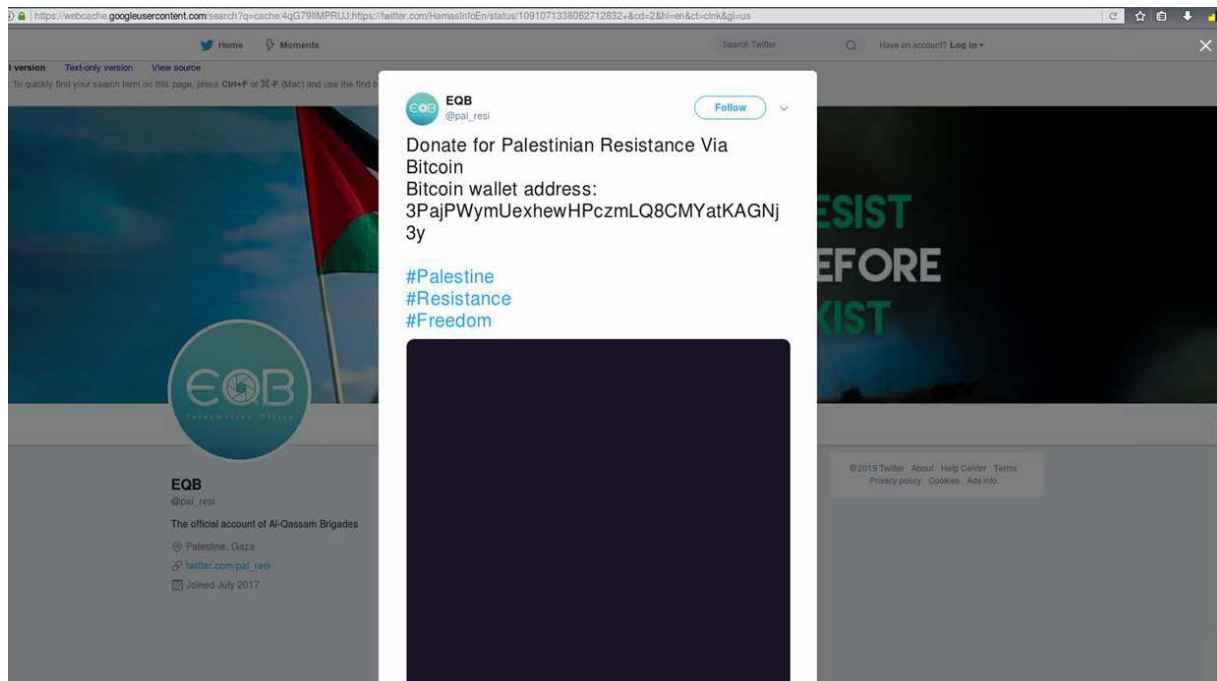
https://webcache.googleusercontent.com/search?q=cache:4qG79IIMPRUJ:https://twitter.com/HamasInfoEn/status/1091071338062712832+&cd=2&hl=en&ct=clnk&gl=us

Home Moments Search Twitter Have an account? Log in

l version Text-only version View source

To quickly find your search term on this page, press Ctrl+F or ⌘-F (Mac) and use the find b

EQB
@pal_resi

Follow

Donate for Palestinian Resistance Via Bitcoin
Bitcoin wallet address:
3PajPWymUexhewHPczmLQ8CMYatKAGNj3y

#Palestine
#Resistance
#Freedom

ESIST
EFORE
KIST

EQB
Information Office

EQB
@pal_resi
The official account of Al-Qassam Brigades
Palestine, Gaza
twitter.com/pal_resi
Joined July 2017

© 2019 Twitter About Help Center Terms
Privacy policy Cookies Ads info